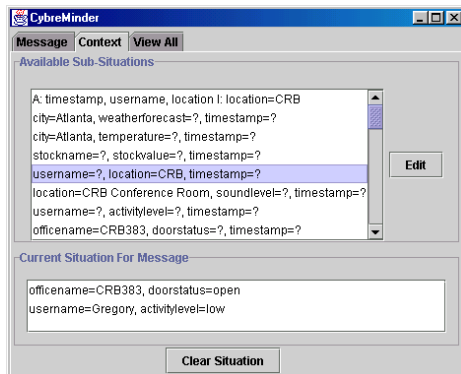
CybreMinder

Message Context View All

Available Sub-Situations

A: timestamp, username, location I: location=CRB
city=Atlanta, weatherforecast=?, timestamp=?
city=Atlanta, temperature=?, timestamp=?
stockname=?, stockvalue=?, timestamp=?
username=?, location=CRB, timestamp=?
location=CRB Conference Room, soundlevel=?, timestamp=?
username=?, activitylevel=?, timestamp=?
officename=CRB383, doorstatus=?, timestamp=?

Edit

Current Situation For Message

officename=CRB383, doorstatus=open
username=Gregory, activitylevel=low

Clear Situation